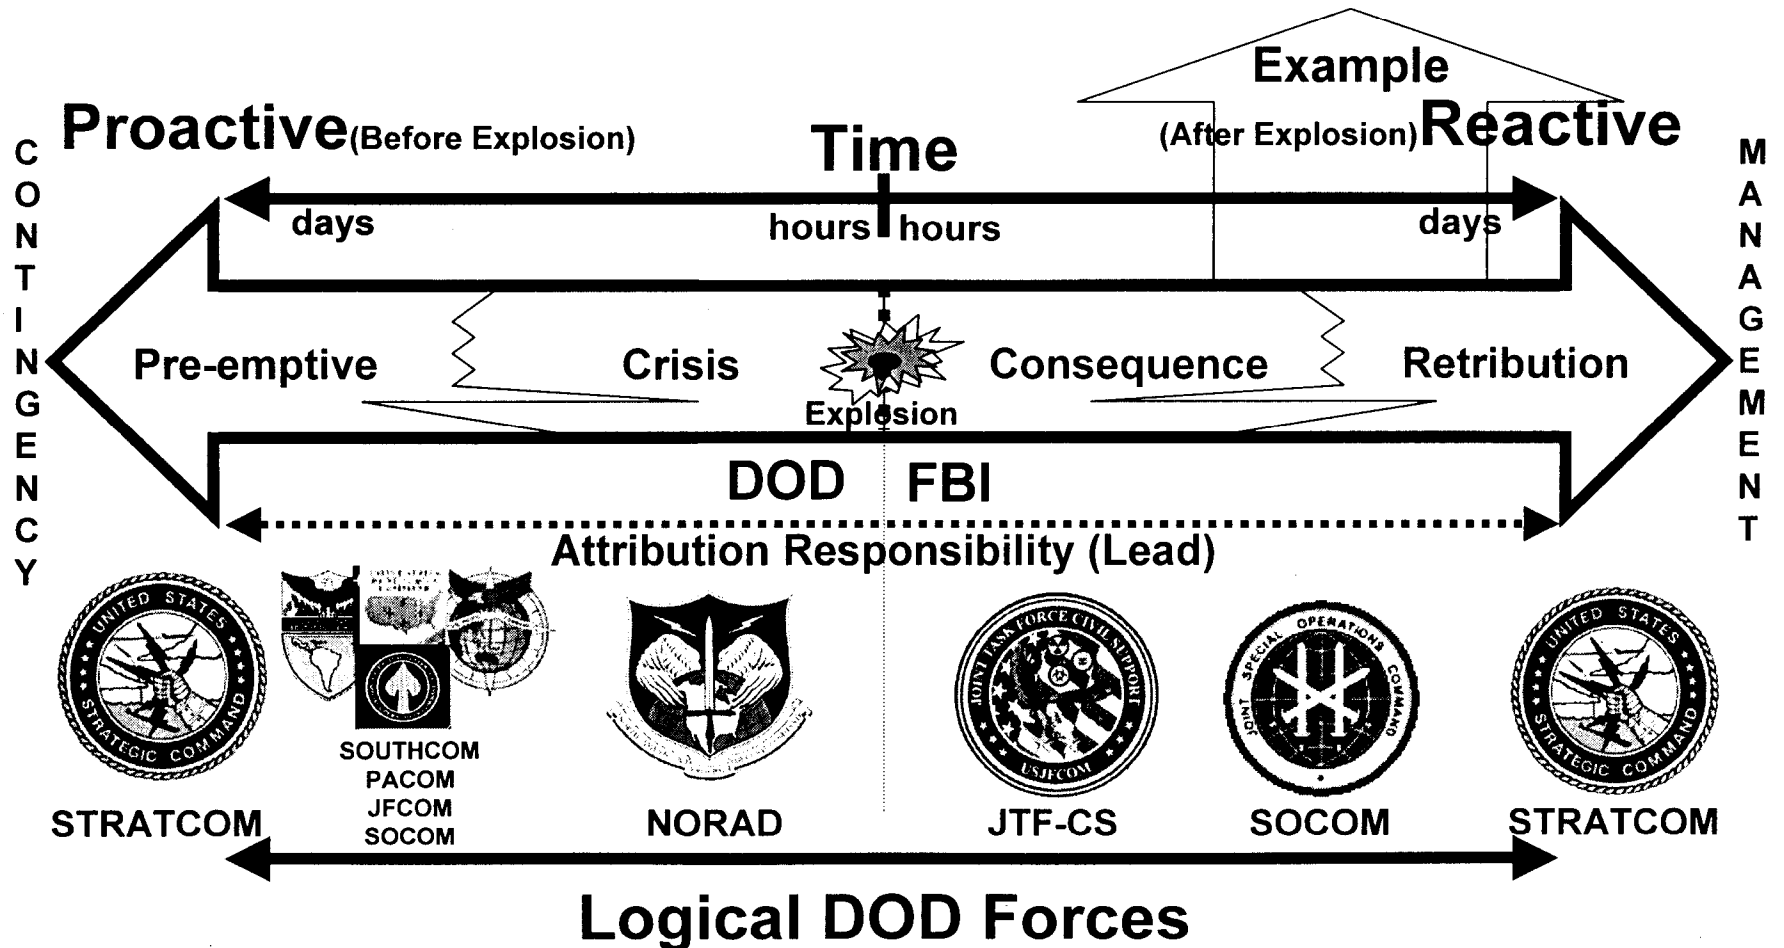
Example

Proactive(Before Explosion)

Time

(After Explosion)Reactive

CONTINGENCY

MANAGEMENT

days

hours hours

days

Pre-emptive

Crisis

Explosion

Consequence

Retribution

DOD FBI

Attribution Responsibility (Lead)

UNITED STATES STRATEGIC COMMAND

SOUTHCOM
PACOM
JFCOM
SOCOM

JOINT TASK FORCE CIVIL SUPPORT USJFCOM

JOINT SPECIAL OPERATIONS COMMAND

UNITED STATES STRATEGIC COMMAND

STRATCOM

NORAD

JTF-CS

SOCOM

STRATCOM

Logical DOD Forces